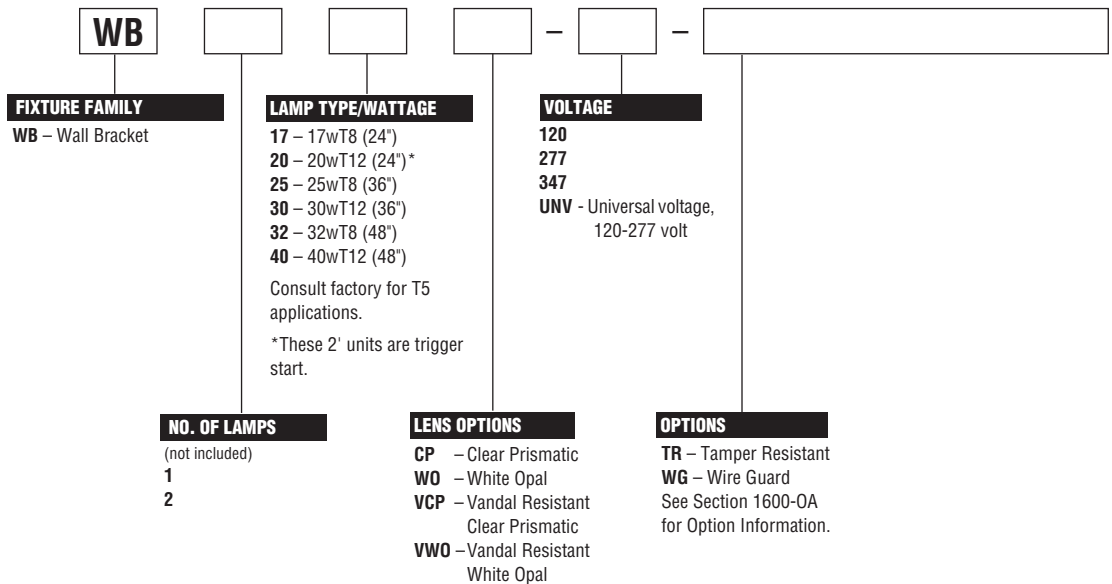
WB – –

FIXTURE FAMILY
WB – Wall Bracket

LAMP TYPE/WATTAGE
17 – 17wT8 (24")
20 – 20wT12 (24")*
25 – 25wT8 (36")
30 – 30wT12 (36")
32 – 32wT8 (48")
40 – 40wT12 (48")
Consult factory for T5 applications.
*These 2' units are trigger start.

VOLTAGE
120
277
347
UNV - Universal voltage, 120-277 volt

NO. OF LAMPS
(not included)
1
2

LENS OPTIONS
CP – Clear Prismatic
WO – White Opal
VCP – Vandal Resistant Clear Prismatic
VWO – Vandal Resistant White Opal

OPTIONS
TR – Tamper Resistant
WG – Wire Guard
See Section 1600-OA for Option Information.